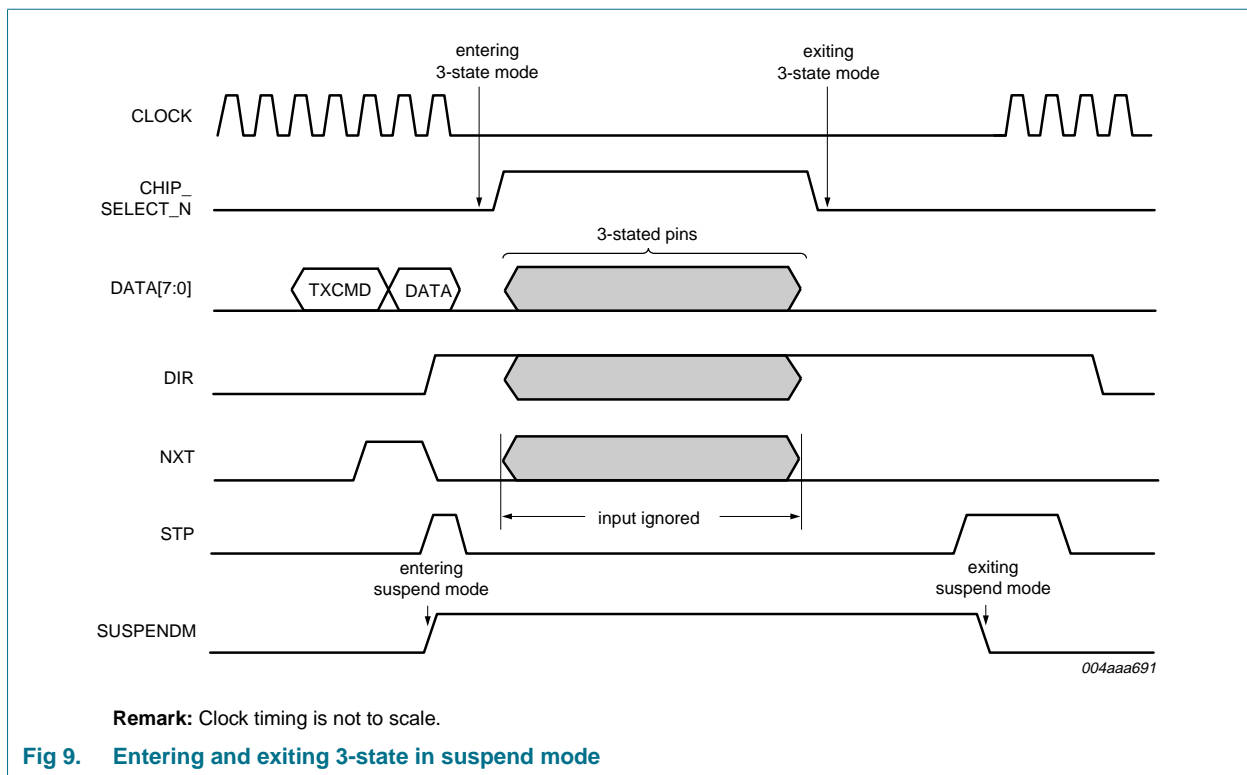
entering
3-state mode

exiting
3-state mode

CLOCK

CHIP_
SELECT_N

3-stated pins

DATA[7:0]

TXCMD

DATA

DIR

NXT

input ignored

STP

entering
suspend mode

exiting
suspend mode

SUSPENDM

004aaa691

**Remark:** Clock timing is not to scale.

**Fig 9. Entering and exiting 3-state in suspend mode**